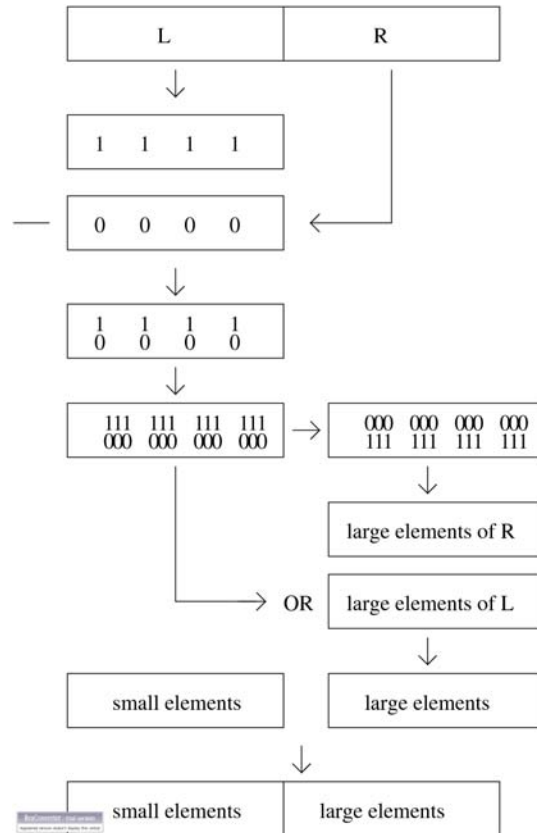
L R

1 1 1 1

0 0 0 0

1 1 1 1
0 0 0 0

111 111 111 111
000 000 000 000

000 000 000 000
111 111 111 111

large elements of R

OR

large elements of L

small elements

large elements

small elements

large elements

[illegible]